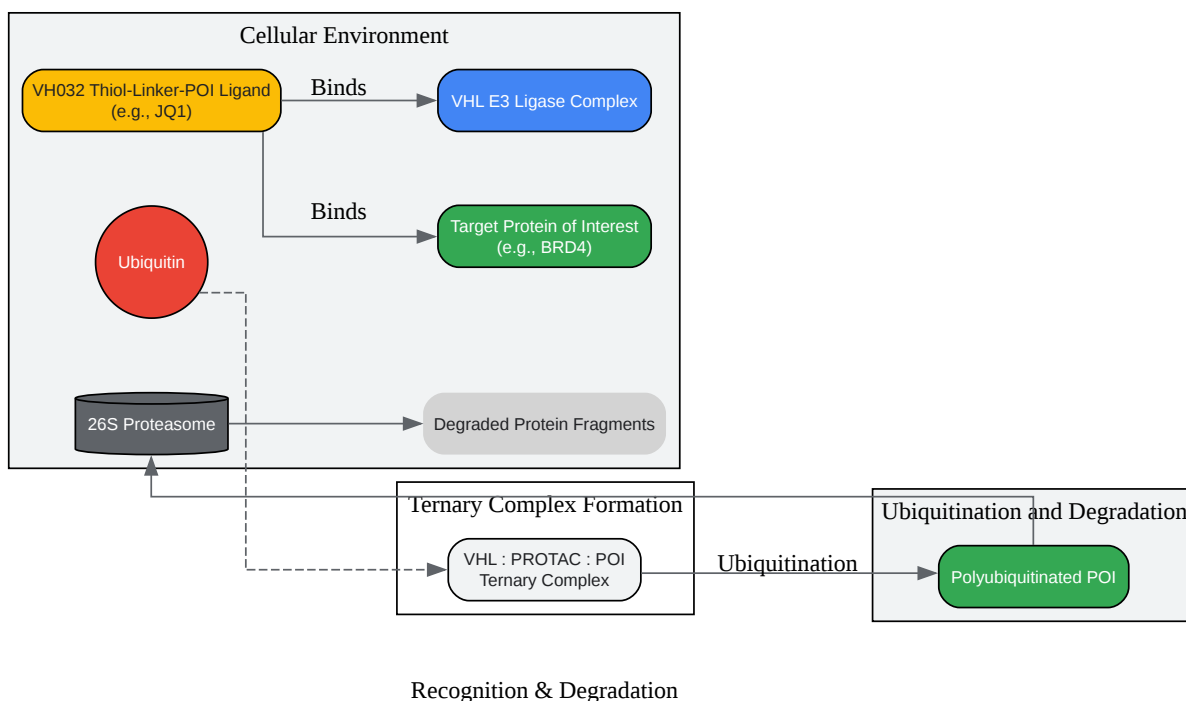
Cellular Environment

VH032 Thiol-Linker-POI Ligand (e.g., JQ1)

Binds

VHL E3 Ligase Complex

Binds

Target Protein of Interest (e.g., BRD4)

Ubiquitin

26S Proteasome

Degraded Protein Fragments

Ternary Complex Formation

VHL : PROTAC : POI Ternary Complex

Ubiquitination

Ubiquitination and Degradation

Polyubiquitinated POI

Recognition & Degradation